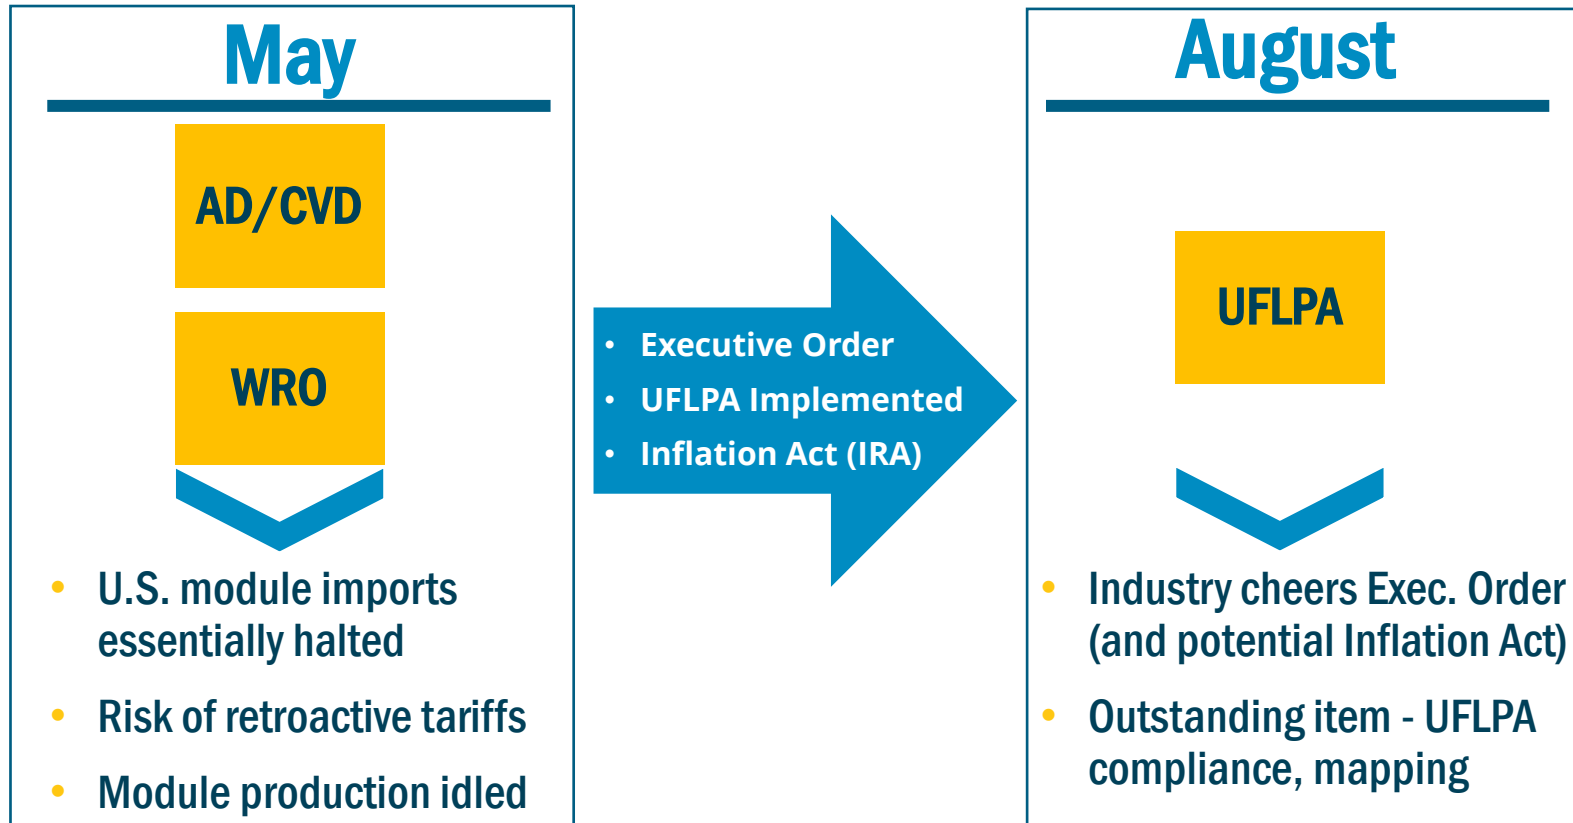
May

AD/CVD

WRO

- U.S. module imports essentially halted
- Risk of retroactive tariffs
- Module production idled

- Executive Order
- UFLPA Implemented
- Inflation Act (IRA)

August

UFLPA

- Industry cheers Exec. Order (and potential Inflation Act)
- Outstanding item - UFLPA compliance, mapping